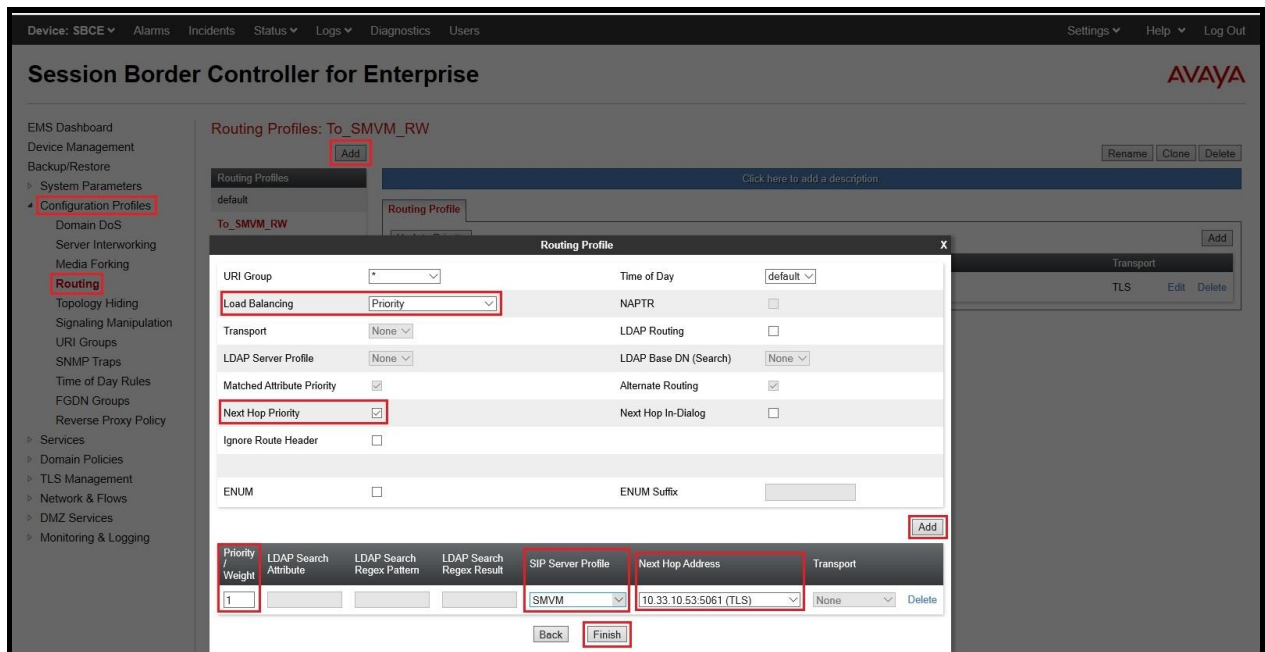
Device: SBCE ∨ Alarms Incidents Status ∨ Logs ∨ Diagnostics Users Settings ∨ Help ∨ Log Out

Session Border Controller for Enterprise

AVAYA

EMS Dashboard
Device Management
Backup/Restore
System Parameters
Configuration Profiles
Domain DoS
Server Interworking
Media Forking
Routing
Topology Hiding
Signaling Manipulation
URI Groups
SNMP Traps
Time of Day Rules
FGDN Groups
Reverse Proxy Policy
Services
Domain Policies
TLS Management
Network & Flows
DMZ Services
Monitoring & Logging

Routing Profiles: To_SMVM_RW

Add

Rename Clone Delete

Routing Profiles
default
To_SMVM_RW

Click here to add a description.

Routing Profile

Add

Transport
TLS Edit Delete

Routing Profile X

| URI Group | * | Time of Day | default |
|---|---|---|---|
| Load Balancing | Priority | NAPTR | ☐ |
| Transport | None | LDAP Routing | ☐ |
| LDAP Server Profile | None | LDAP Base DN (Search) | None |
| Matched Attribute Priority | ☑ | Alternate Routing | ☑ |
| Next Hop Priority | ☑ | Next Hop In-Dialog | ☐ |
| Ignore Route Header | ☐ | | |
| ENUM | ☐ | ENUM Suffix | |

Add

| Priority / Weight | LDAP Search Attribute | LDAP Search Regex Pattern | LDAP Search Regex Result | SIP Server Profile | Next Hop Address | Transport | |
|---|---|---|---|---|---|---|---|
| 1 | | | | SMVM | 10.33.10.53:5061 (TLS) | None | Delete |

Back Finish